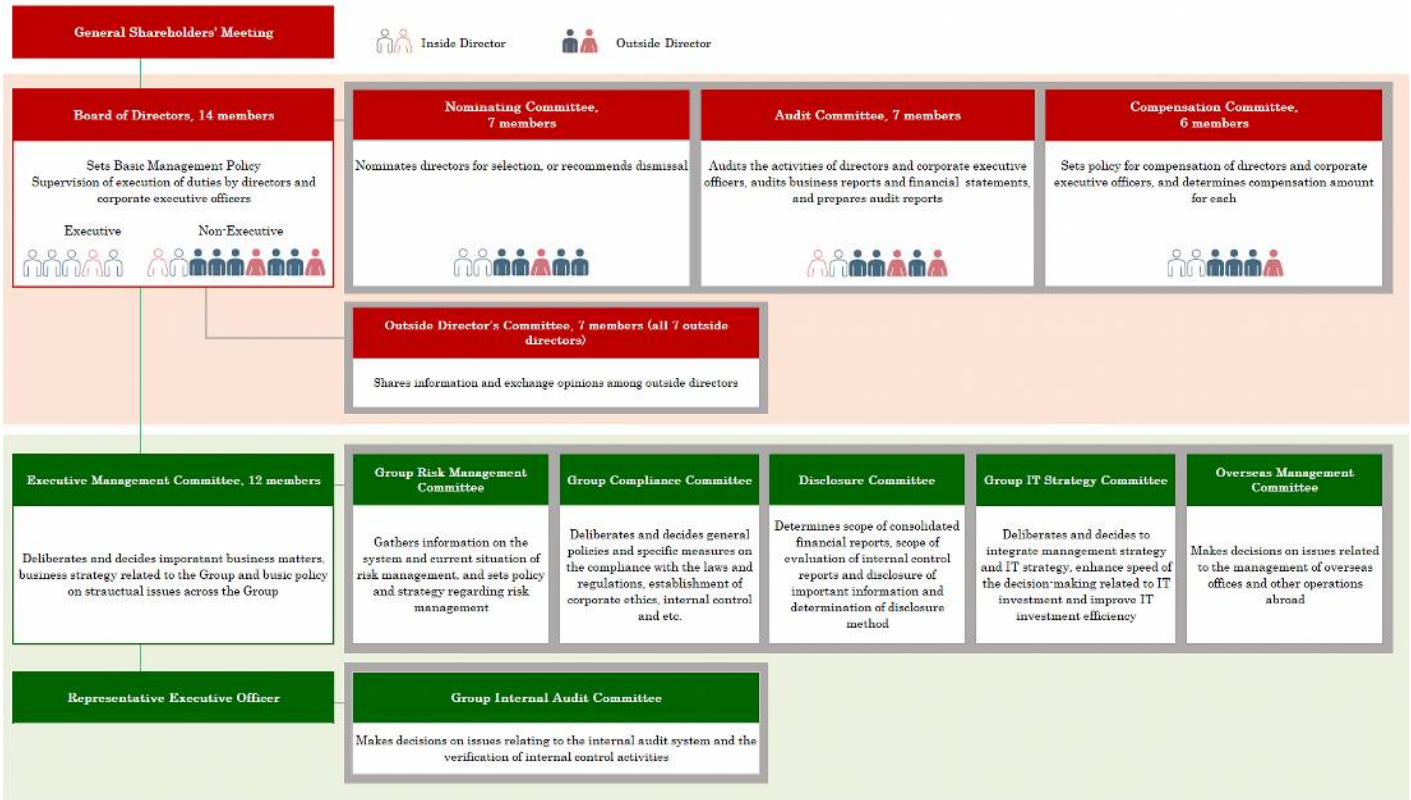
General Shareholders' Meeting

Inside Director

Outside Director

Board of Directors, 14 members

Sets Basic Management Policy
Supervision of execution of duties by directors and corporate executive officers

Executive

Non-Executive

Nominating Committee, 7 members

Nominates directors for selection, or recommends dismissal

Audit Committee, 7 members

Audits the activities of directors and corporate executive officers, audits business reports and financial statements, and prepares audit reports

Compensation Committee, 6 members

Sets policy for compensation of directors and corporate executive officers, and determines compensation amount for each

Outside Director's Committee, 7 members (all 7 outside directors)

Shares information and exchange opinions among outside directors

Executive Management Committee, 12 members

Deliberates and decides imporatant business matters, business strategy related to the Group and busic policy on strauctual issues across the Group

Group Risk Management Committee

Gathers information on the system and current situation of risk management, and sets policy and strategy regarding risk management

Group Compliance Committee

Deliberates and decides general policies and specific measures on the compliance with the laws and regulations, establishment of corporate ethics, internal control and etc.

Disclosure Committee

Determines scope of consolidated financial reports, scope of evaluation of internal control reports and disclosure of important information and determination of disclosure method

Group IT Strategy Committee

Deliberates and decides to integrate management strategy and IT strategy, enhance speed of the decision-making related to IT investment and improve IT investment efficiency

Overseas Management Committee

Makes decisions on issues related to the management of overseas offices and other operations abroad

Representative Executive Officer

Group Internal Audit Committee

Makes decisions on issues relating to the internal audit system and the verification of internal control activities